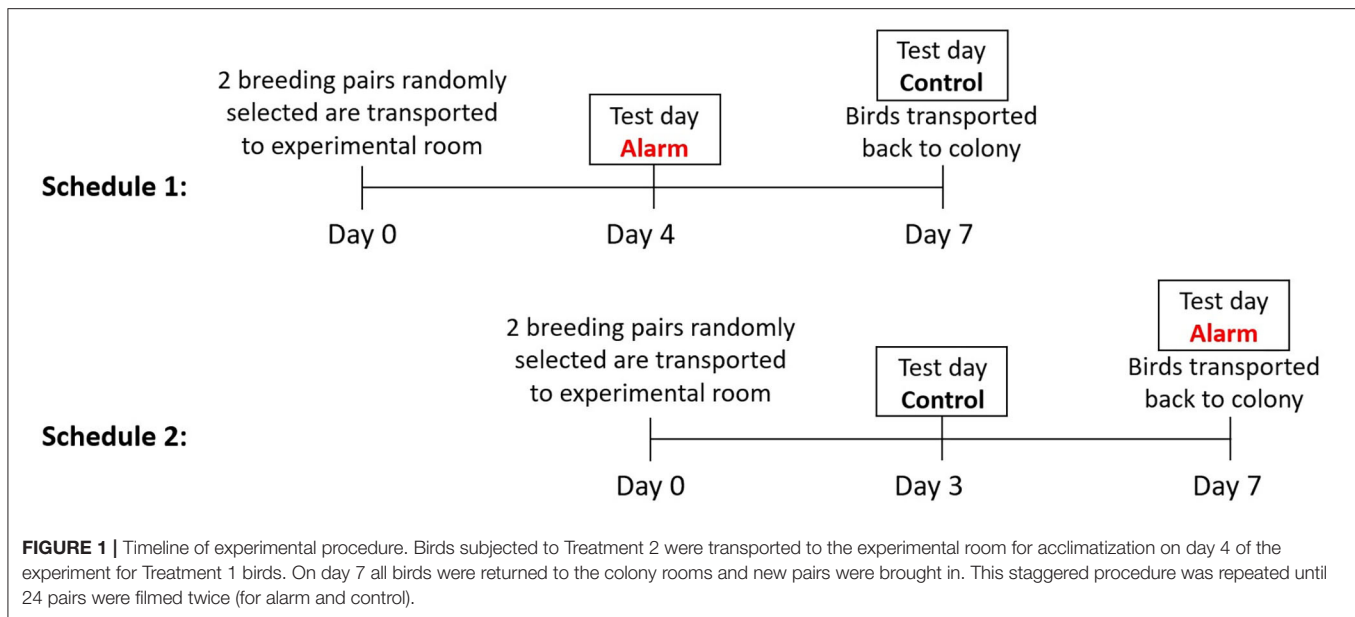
2 breeding pairs randomly selected are transported to experimental room

Test day
Alarm

Test day
Control
Birds transported back to colony

Schedule 1:

Day 0

Day 4

Day 7

Test day
Alarm
Birds transported back to colony

2 breeding pairs randomly selected are transported to experimental room

Test day
Control

Schedule 2:

Day 0

Day 3

Day 7

FIGURE 1 | Timeline of experimental procedure. Birds subjected to Treatment 2 were transported to the experimental room for acclimatization on day 4 of the experiment for Treatment 1 birds. On day 7 all birds were returned to the colony rooms and new pairs were brought in. This staggered procedure was repeated until 24 pairs were filmed twice (for alarm and control).